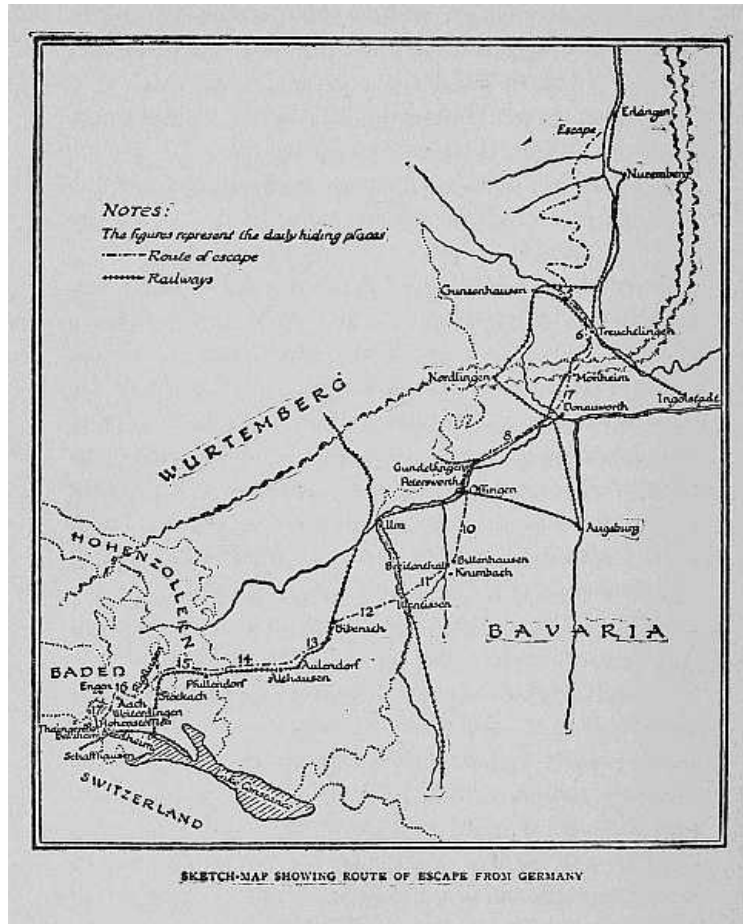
NOTES:
The figures represent the daily hiding places
Route of escape
Railways

Escape
Erlangen
Nuremberg
Gunzenhausen
Treuchtlingen
6
Nordlingen
7
Monheim
Ingolstadt
Donauworth
WURTEMBERG
8
Gundelfingen
Peterswerth
Offingen
Ulm
10
Augsburg
HOHENZOLLERN
Breitenthal
Bellenhausen
11
Krumbach
12
Biberach
Ursberg
13
BAVARIA
BADEN
15
14
Aulendorf
Engen
16
Pfullendorf
Stockach
Altshausen
Aach
Welschingen
Hohentwiel
Thaingen
Singen
Schaffhausen
SWITZERLAND
Lake Constance

SKETCH-MAP SHOWING ROUTE OF ESCAPE FROM GERMANY